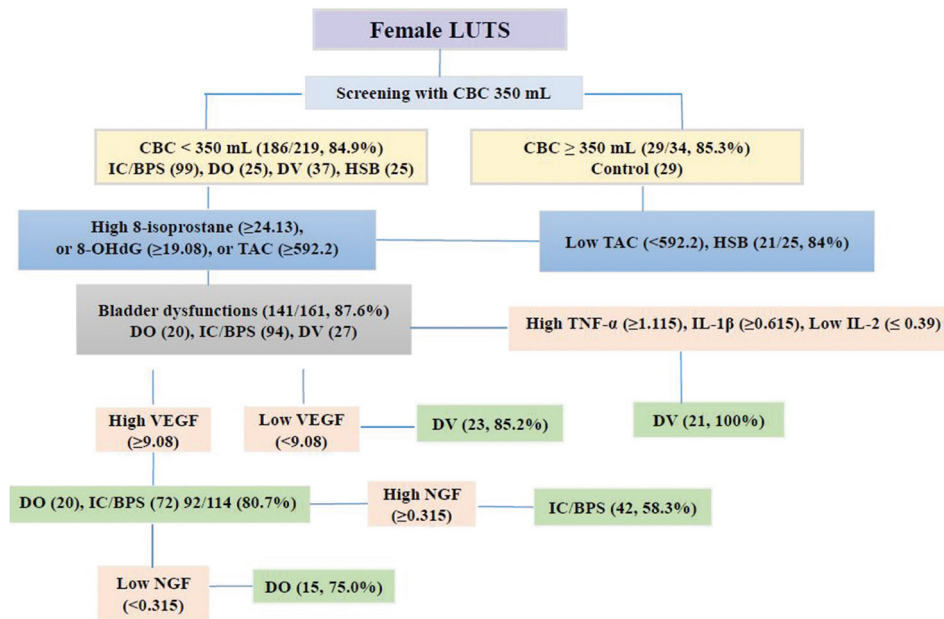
Female LUTS

Screening with CBC 350 mL

CBC < 350 mL (186/219, 84.9%)
IC/BPS (99), DO (25), DV (37), HSB (25)

CBC ≥ 350 mL (29/34, 85.3%)
Control (29)

High 8-isoprostane (≥24.13), or 8-OHdG (≥19.08), or TAC (≥592.2)

Low TAC (<592.2), HSB (21/25, 84%)

Bladder dysfunctions (141/161, 87.6%)
DO (20), IC/BPS (94), DV (27)

High TNF-α (≥1.115), IL-1β (≥0.615), Low IL-2 (≤ 0.39)

High VEGF (≥9.08)

Low VEGF (<9.08)

DV (23, 85.2%)

DV (21, 100%)

DO (20), IC/BPS (72) 92/114 (80.7%)

High NGF (≥0.315)

IC/BPS (42, 58.3%)

Low NGF (<0.315)

DO (15, 75.0%)